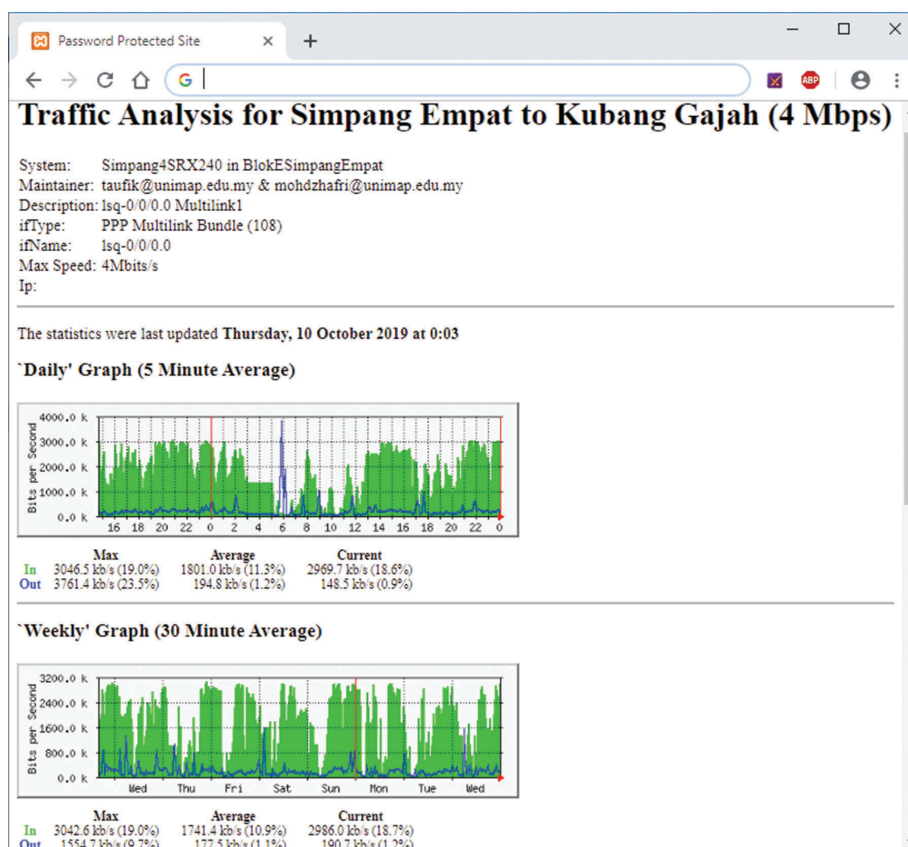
Password Protected Site

Traffic Analysis for Simpang Empat to Kubang Gajah (4 Mbps)

System: Simpang4SRX240 in BlokESimpangEmpat
Maintainer: taufik@unimap.edu.my & mohdzhafri@unimap.edu.my
Description: lsq-0/0/0.0 Multilink1
ifType: PPP Multilink Bundle (108)
ifName: lsq-0/0/0.0
Max Speed: 4Mbits/s
Ip:

The statistics were last updated **Thursday, 10 October 2019 at 0:03**

`Daily' Graph (5 Minute Average)

4000.0 k
3000.0 k
2000.0 k
1000.0 k
0.0 k
Bits per Second
16 18 20 22 0 2 4 6 8 10 12 14 16 18 20 22 0

| | Max | Average | Current |
|---|---|---|---|
| In | 3046.5 kb/s (19.0%) | 1801.0 kb/s (11.3%) | 2969.7 kb/s (18.6%) |
| Out | 3761.4 kb/s (23.5%) | 194.8 kb/s (1.2%) | 148.5 kb/s (0.9%) |

`Weekly' Graph (30 Minute Average)

3200.0 k
2400.0 k
1600.0 k
800.0 k
0.0 k
Bits per Second
Wed Thu Fri Sat Sun Mon Tue Wed

| | Max | Average | Current |
|---|---|---|---|
| In | 3042.6 kb/s (19.0%) | 1741.4 kb/s (10.9%) | 2986.0 kb/s (18.7%) |
| Out | 1554.7 kb/s (9.7%) | 177.5 kb/s (1.1%) | 190.7 kb/s (1.2%) |